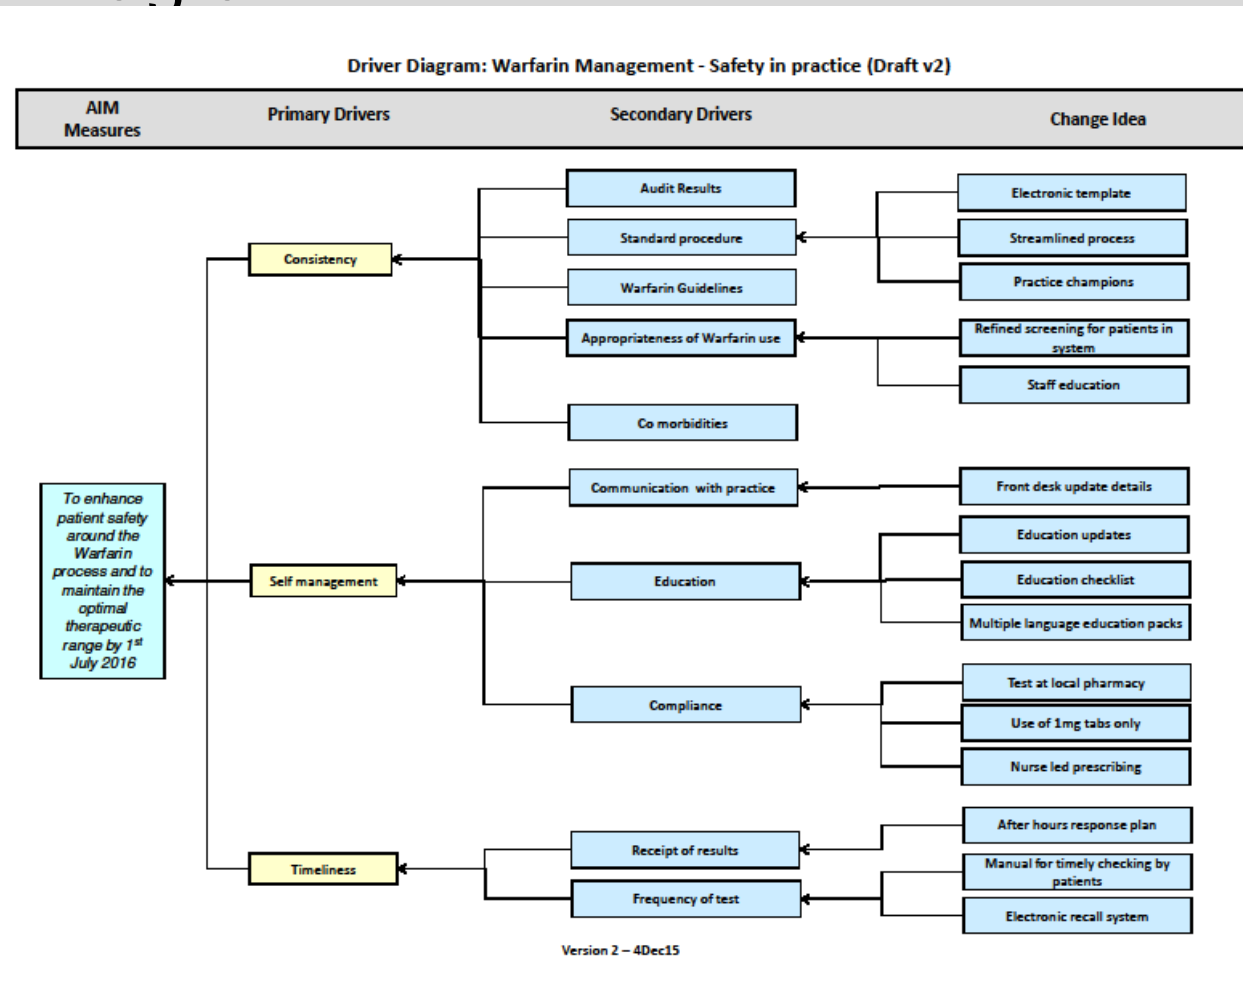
Driver Diagram: Warfarin Management - Safety in practice (Draft v2)

AIM Measures

Primary Drivers

Secondary Drivers

Change Idea

Audit Results

Standard procedure

Warfarin Guidelines

Appropriateness of Warfarin use

Co morbidities

Electronic template

Streamlined process

Practice champions

Refined screening for patients in system

Staff education

Consistency

To enhance patient safety around the Warfarin process and to maintain the optimal therapeutic range by 1$^{st}$ July 2016

Self management

Communication with practice

Education

Compliance

Front desk update details

Education updates

Education checklist

Multiple language education packs

Test at local pharmacy

Use of 1mg tabs only

Nurse led prescribing

Timeliness

Receipt of results

Frequency of test

After hours response plan

Manual for timely checking by patients

Electronic recall system

Version 2 – 4Dec15